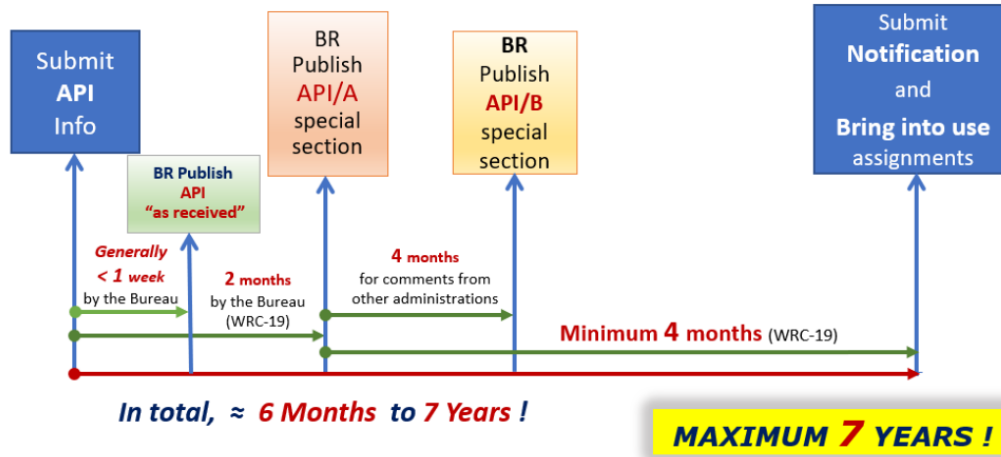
Submit
API
Info

BR Publish
API
"as received"

BR
Publish
API/A
special
section

BR
Publish
API/B
special
section

Submit
Notification
and
Bring into use
assignments

Generally
< 1 week
by the Bureau

2 months
by the Bureau
(WRC-19)

4 months
for comments from
other administrations

Minimum 4 months (WRC-19)

In total, ≈ 6 Months to 7 Years !

MAXIMUM 7 YEARS !